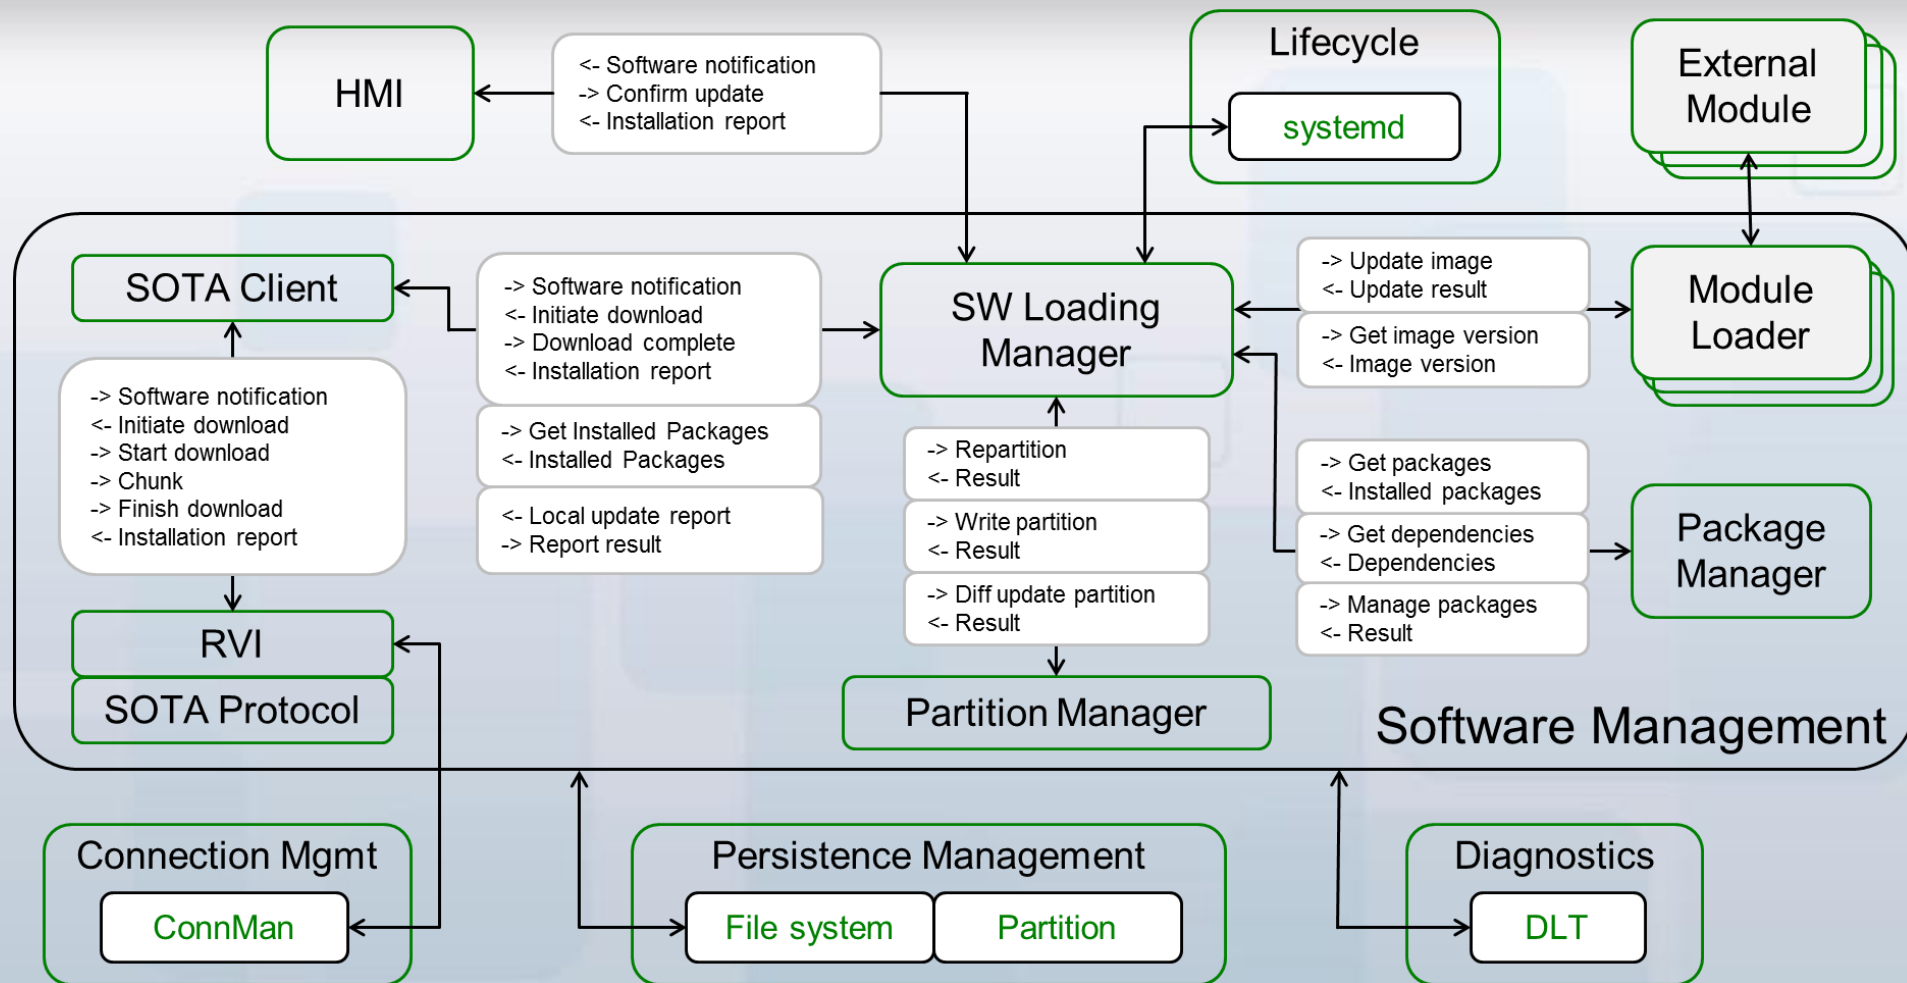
HMI

<- Software notification
-> Confirm update
<- Installation report

Lifecycle

systemd

External Module

SOTA Client

-> Software notification
<- Initiate download
-> Download complete
<- Installation report

SW Loading Manager

-> Update image
<- Update result

-> Get image version
<- Image version

Module Loader

-> Software notification
<- Initiate download
-> Start download
-> Chunk
-> Finish download
<- Installation report

-> Get Installed Packages
<- Installed Packages

<- Local update report
-> Report result

-> Repartition
<- Result

-> Write partition
<- Result

-> Diff update partition
<- Result

-> Get packages
<- Installed packages

-> Get dependencies
<- Dependencies

-> Manage packages
<- Result

Package Manager

RVI

SOTA Protocol

Partition Manager

Software Management

Connection Mgmt

ConnMan

Persistence Management

File system

Partition

Diagnostics

DLT